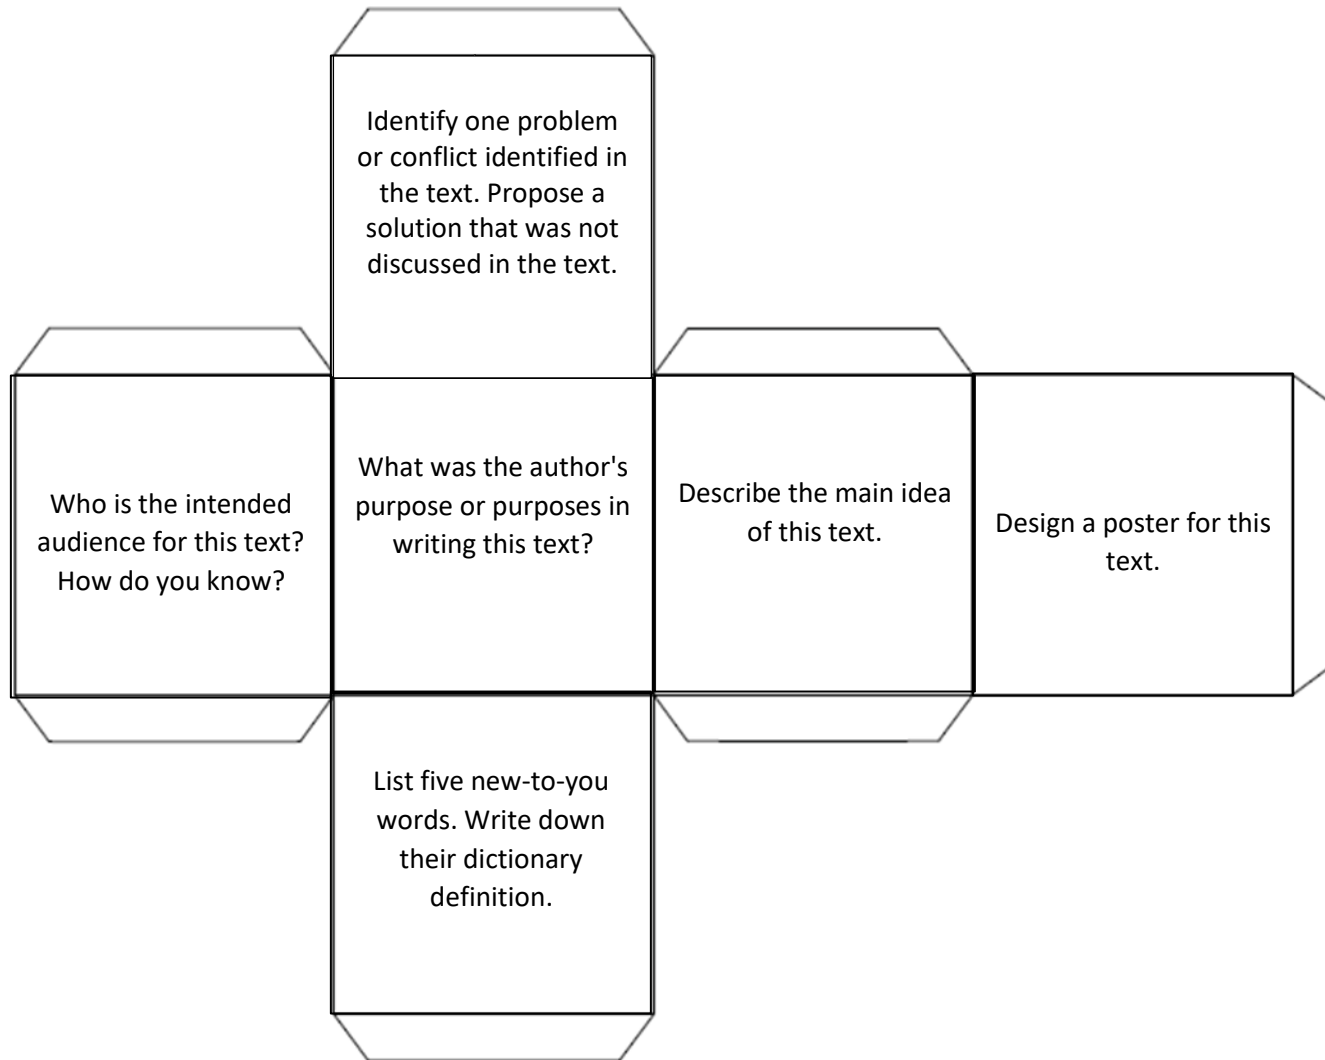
Identify one problem or conflict identified in the text. Propose a solution that was not discussed in the text.

Who is the intended audience for this text? How do you know?

What was the author's purpose or purposes in writing this text?

Describe the main idea of this text.

Design a poster for this text.

List five new-to-you words. Write down their dictionary definition.